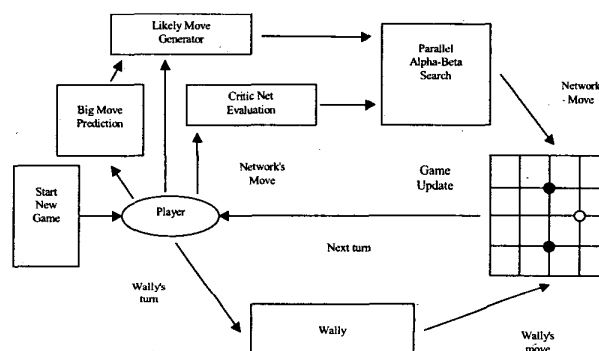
Likely Move Generator

Parallel Alpha-Beta Search

Network - Move

Big Move Prediction

Critic Net Evaluation

Network's Move

Game Update

Start New Game

Player

Next turn

Wally's turn

Wally

Wally's move